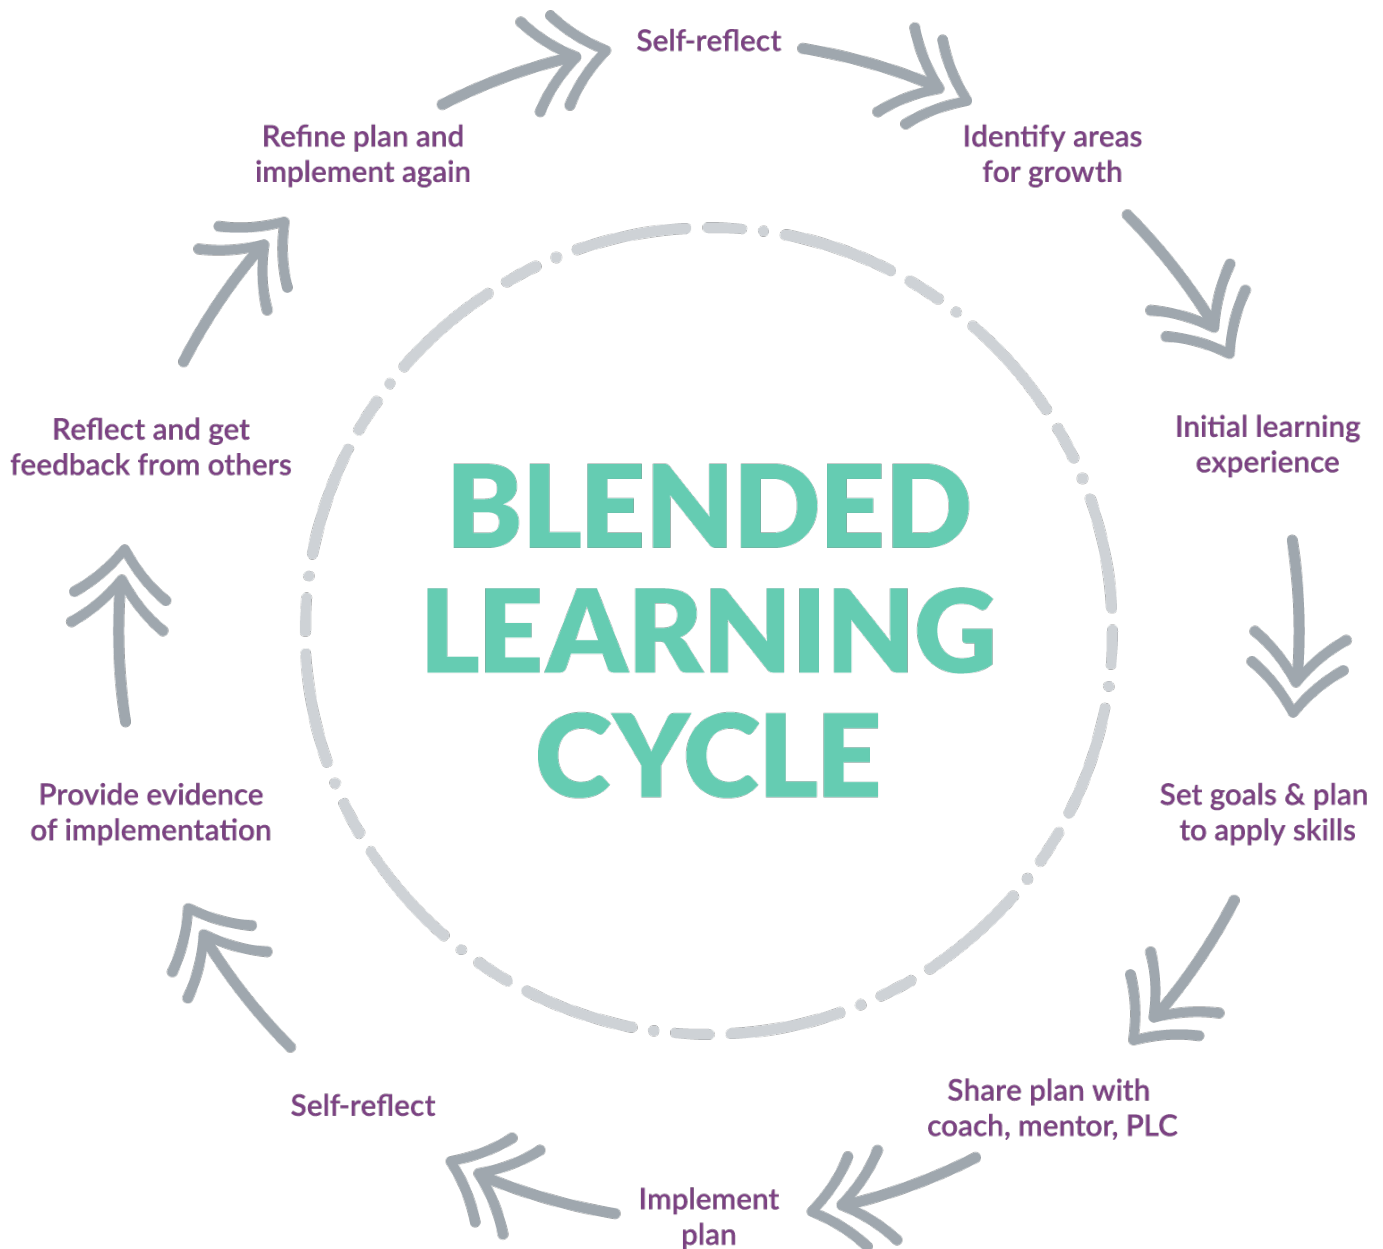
Self-reflect

Identify areas for growth

Initial learning experience

Set goals & plan to apply skills

Share plan with coach, mentor, PLC

Implement plan

Self-reflect

Provide evidence of implementation

Reflect and get feedback from others

Refine plan and implement again

BLENDED LEARNING CYCLE